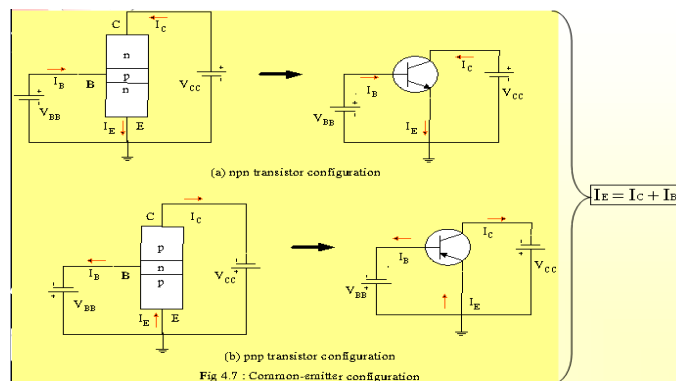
C
$I_C$
n
p
n
$I_B$
B
$V_{CC}$
$V_{BB}$
$I_E$
E
$I_C$
$I_B$
$V_{CC}$
$V_{BB}$
$I_E$

(a) npn transistor configuration

C
$I_C$
p
n
p
$I_B$
B
$V_{CC}$
$V_{BB}$
$I_E$
E
$I_C$
$I_B$
$V_{CC}$
$V_{BB}$
$I_E$

(b) pnp transistor configuration

Fig 4.7 : Common-emitter configuration

$I_E = I_C + I_B$